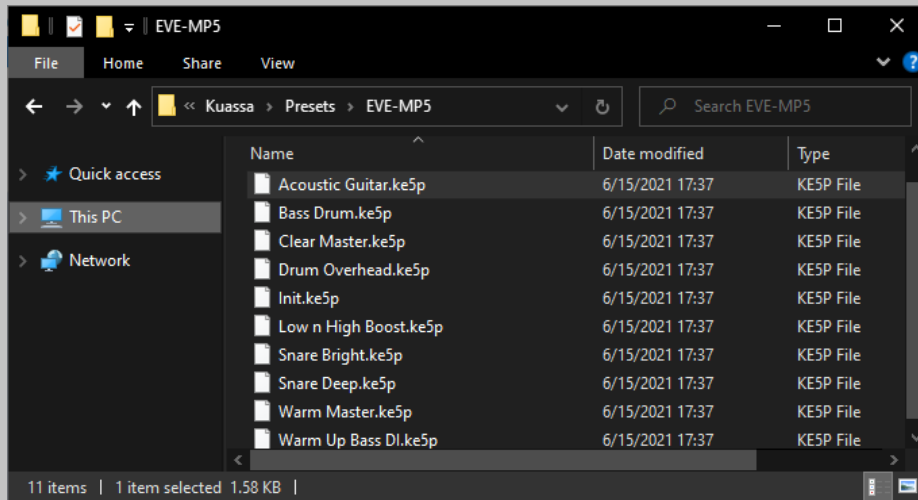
EVE-MP5

File Home Share View

« Kuassa > Presets > EVE-MP5

Search EVE-MP5

Quick access
This PC
Network

| Name | Date modified | Type |
|---|---|---|
| Acoustic Guitar.ke5p | 6/15/2021 17:37 | KE5P File |
| Bass Drum.ke5p | 6/15/2021 17:37 | KE5P File |
| Clear Master.ke5p | 6/15/2021 17:37 | KE5P File |
| Drum Overhead.ke5p | 6/15/2021 17:37 | KE5P File |
| Init.ke5p | 6/15/2021 17:37 | KE5P File |
| Low n High Boost.ke5p | 6/15/2021 17:37 | KE5P File |
| Snare Bright.ke5p | 6/15/2021 17:37 | KE5P File |
| Snare Deep.ke5p | 6/15/2021 17:37 | KE5P File |
| Warm Master.ke5p | 6/15/2021 17:37 | KE5P File |
| Warm Up Bass DI.ke5p | 6/15/2021 17:37 | KE5P File |

11 items | 1 item selected 1.58 KB |